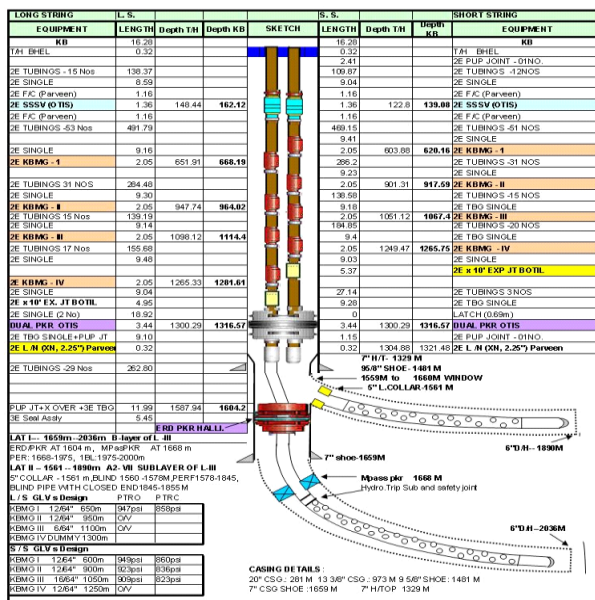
| LONG STRING | L. S. | | | SKETCH | S. S. | | | SHORT STRING |
|---|---|---|---|---|---|---|---|---|
| EQUIPMENT | LENGTH | Depth T/H | Depth KB | | LENGTH | Depth T/H | Depth KB | EQUIPMENT |
| KB | 16.28 | | | | 16.28 | | | KB |
| T/H BHEL | 0.32 | | | | 0.32 | | | T/H BHEL |
| | | | | | 2.41 | | | 2E PUP JOINT - 01NO. |
| 2E TUBINGS - 15 Nos | 138.37 | | | | 109.87 | | | 2E TUBINGS -12NOS |
| 2E SINGLE | 8.59 | | | | 9.04 | | | 2E SINGLE |
| 2E F/C (Parveen) | 1.16 | | | | 1.16 | | | 2E F/C (Parveen) |
| 2E SSSV (OTIS) | 1.36 | 148.44 | 162.12 | | 1.36 | 122.8 | 139.08 | 2E SSSV (OTIS) |
| 2E F/C (Parveen) | 1.16 | | | | 1.16 | | | 2E F/C (Parveen) |
| 2E TUBINGS -53 Nos | 491.79 | | | | 469.15 | | | 2E TUBINGS -51 NOS |
| | | | | | 9.41 | | | 2E SINGLE |
| 2E SINGLE | 9.16 | | | | 2.05 | 603.88 | 620.16 | 2E KBMG - I |
| 2E KBMG - I | 2.05 | 651.91 | 668.19 | | 286.2 | | | 2E TUBINGS -31 NOS |
| | | | | | 9.23 | | | 2E SINGLE |
| 2E TUBINGS 31 NOS | 284.48 | | | | 2.05 | 901.31 | 917.59 | 2E KBMG - II |
| 2E SINGLE | 9.30 | | | | 138.58 | | | 2E TUBINGS -15 NOS |
| 2E KBMG - II | 2.05 | 947.74 | 964.02 | | 9.18 | | | 2E TBG SINGLE |
| 2E TUBINGS 15 Nos | 139.19 | | | | 2.05 | 1051.12 | 1067.4 | 2E KBMG - III |
| 2E SINGLE | 9.14 | | | | 184.85 | | | 2E TUBINGS -20 NOS |
| 2E KBMG - III | 2.05 | 1098.12 | 1114.4 | | 9.4 | | | 2E TBG SINGLE |
| 2E TUBINGS 17 Nos | 155.68 | | | | 2.05 | 1249.47 | 1265.75 | 2E KBMG - IV |
| 2E SINGLE | 9.48 | | | | 9.03 | | | 2E SINGLE |
| | | | | | 5.37 | | | 2E x 10' EXP JT BOTIL |
| 2E KBMG - IV | 2.05 | 1265.33 | 1281.61 | | | | | |
| 2E SINGLE | 9.04 | | | | 27.14 | | | 2E TUBINGS 3 NOS |
| 2E x 10' EX. JT BOTIL | 4.95 | | | | 9.28 | | | 2E TBG SINGLE |
| 2E SINGLE (2 No) | 18.92 | | | | 0 | | | LATCH (0.69m) |
| DUAL PKR OTIS | 3.44 | 1300.29 | 1316.57 | | 3.44 | 1300.29 | 1316.57 | DUAL PKR OTIS |
| 2E TBG SINGLE+PUP JT | 9.10 | | | | 1.15 | | | 2E PUP JOINT - 01NO. |
| 2E L/N (XN, 2.25") Parveen | 0.32 | | | | 0.32 | 1304.88 | 1321.48 | 2E L /N (XN, 2.25") Parveen |
| 2E Tubings -29 Nos | 262.80 | | | | | | | |
| PUP JT+X OVER +3E TBG | 11.99 | 1587.94 | 1604.2 | | | | | |
| 3E Seal Assly | 5.45 | | | | | | | |

7" H/T- 1329 M
95/8" SHOE- 1481 M
1559M to 1660M WINDOW
5" L.COLLAR -1561 M
ERD PKR HALL.
6"D.H- 1890M
7" shoe-1659M
Mpass pkr 1668 M
Hydro.Trip Sub and safety joint
6"D.H--2036M

LAT I-- 1659m--2036m B-layer of L-III
ERD/PKR AT 1604 m, MPasPKR AT 1668 m
PER: 1668-1975, 1BL:1975-2000m
LAT II -- 1561 - 1890m A2- VII SUBLAYER OF L-III
5" COLLAR - 1561 m,BLIND 1560 -1578M,PERF1578-1845,
BLIND PIPE WITH CLOSED END1845-1855 M

L / S GLV s Design
| | | | PTRO | PTRC |
|---|---|---|---|---|
| KBMG I | 12/64" | 650m | 947psi | 858psi |
| KBMG II | 12/64" | 950m | O/V | |
| KBMG III | 6/64" | 1100m | O/V | |
| KBMG IV DUMMY 1300m | | | | |

S / S GLV s Design
| | | | | |
|---|---|---|---|---|
| KBMG I | 12/64" | 600m | 949psi | 860psi |
| KBMG II | 12/64" | 900m | 923psi | 836psi |
| KBMG III | 16/64" | 1050m | 909psi | 823psi |
| KBMG IV | 12/64" | 1250m | O/V | |

CASING DETAILS :
20" CSG.: 281 M 13 3/8" CSG.: 973 M 9 5/8" SHOE: 1481 M
7" CSG SHOE :1659 M 7" H/TOP 1329 M